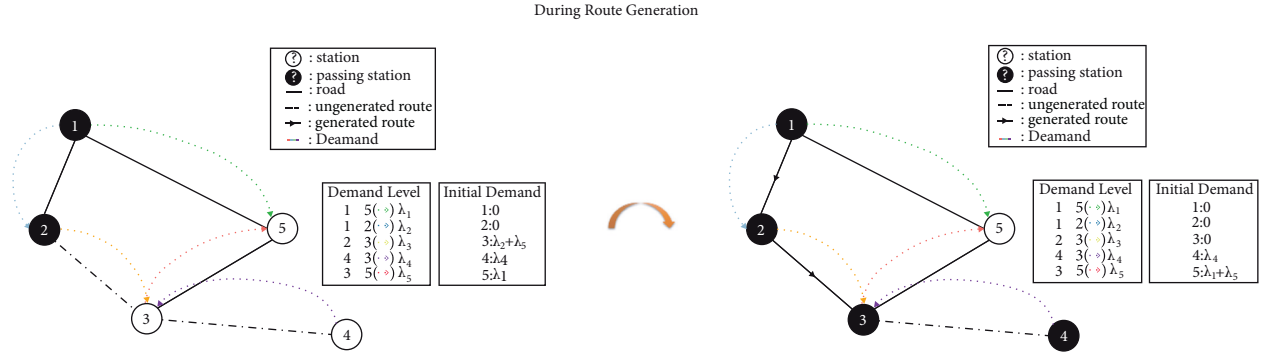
During Route Generation

? : station
: passing station
: road
: ungenerated route
: generated route
: Deamand

1
2
3
4
5

| Demand Level | Initial Demand |
|---|---|
| 1 5( ) $\lambda_1$ | 1:0 |
| 1 2( ) $\lambda_2$ | 2:0 |
| 2 3( ) $\lambda_3$ | 3:$\lambda_2+\lambda_5$ |
| 4 3( ) $\lambda_4$ | 4:$\lambda$4 |
| 3 5( ) $\lambda_5$ | 5:$\lambda$1 |

? : station
: passing station
: road
: ungenerated route
: generated route
: Deamand

1
2
3
4
5

| Demand Level | Initial Demand |
|---|---|
| 1 5( ) $\lambda_1$ | 1:0 |
| 1 2( ) $\lambda_2$ | 2:0 |
| 2 3( ) $\lambda_3$ | 3:0 |
| 4 3( ) $\lambda_4$ | 4:$\lambda_4$ |
| 3 5( ) $\lambda_5$ | 5:$\lambda_1+\lambda_5$ |